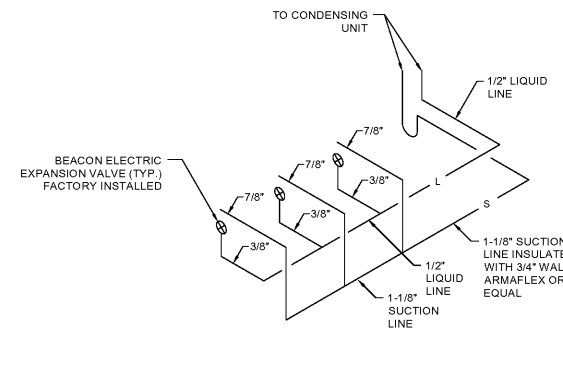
TO CONDENSING UNIT

1/2" LIQUID LINE

7/8"

7/8"

3/8"

BEACON ELECTRIC EXPANSION VALVE (TYP.) FACTORY INSTALLED

7/8"

3/8"

L

S

3/8"

1-1/8" SUCTION LINE INSULATE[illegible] WITH 3/4" WAL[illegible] ARMAFLEX OR EQUAL

1/2" LIQUID LINE

1-1/8" SUCTION LINE